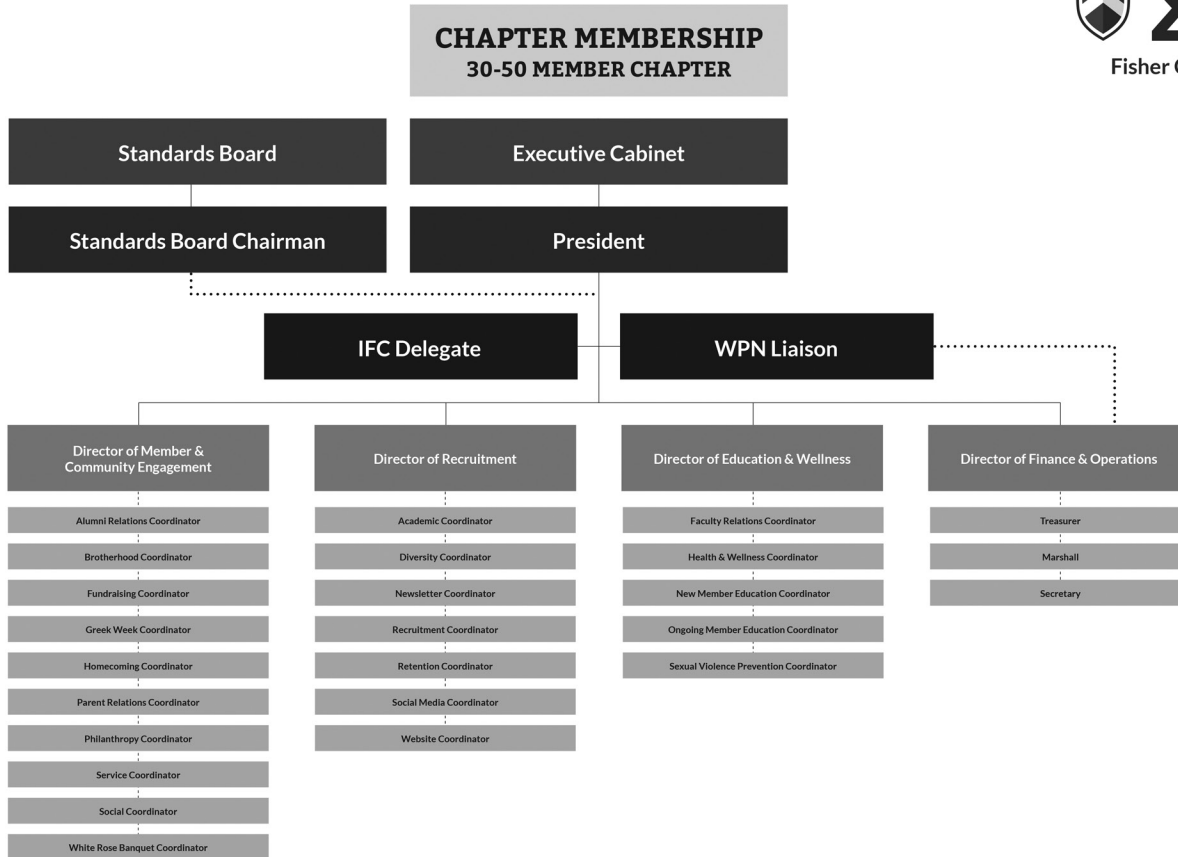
CHAPTER MEMBERSHIP
30-50 MEMBER CHAPTER

Fisher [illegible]

Standards Board

Executive Cabinet

Standards Board Chairman

President

IFC Delegate

WPN Liaison

Director of Member & Community Engagement

Alumni Relations Coordinator

Brotherhood Coordinator

Fundraising Coordinator

Greek Week Coordinator

Homecoming Coordinator

Parent Relations Coordinator

Philanthropy Coordinator

Service Coordinator

Social Coordinator

White Rose Banquet Coordinator

Director of Recruitment

Academic Coordinator

Diversity Coordinator

Newsletter Coordinator

Recruitment Coordinator

Retention Coordinator

Social Media Coordinator

Website Coordinator

Director of Education & Wellness

Faculty Relations Coordinator

Health & Wellness Coordinator

New Member Education Coordinator

Ongoing Member Education Coordinator

Sexual Violence Prevention Coordinator

Director of Finance & Operations

Treasurer

Marshall

Secretary